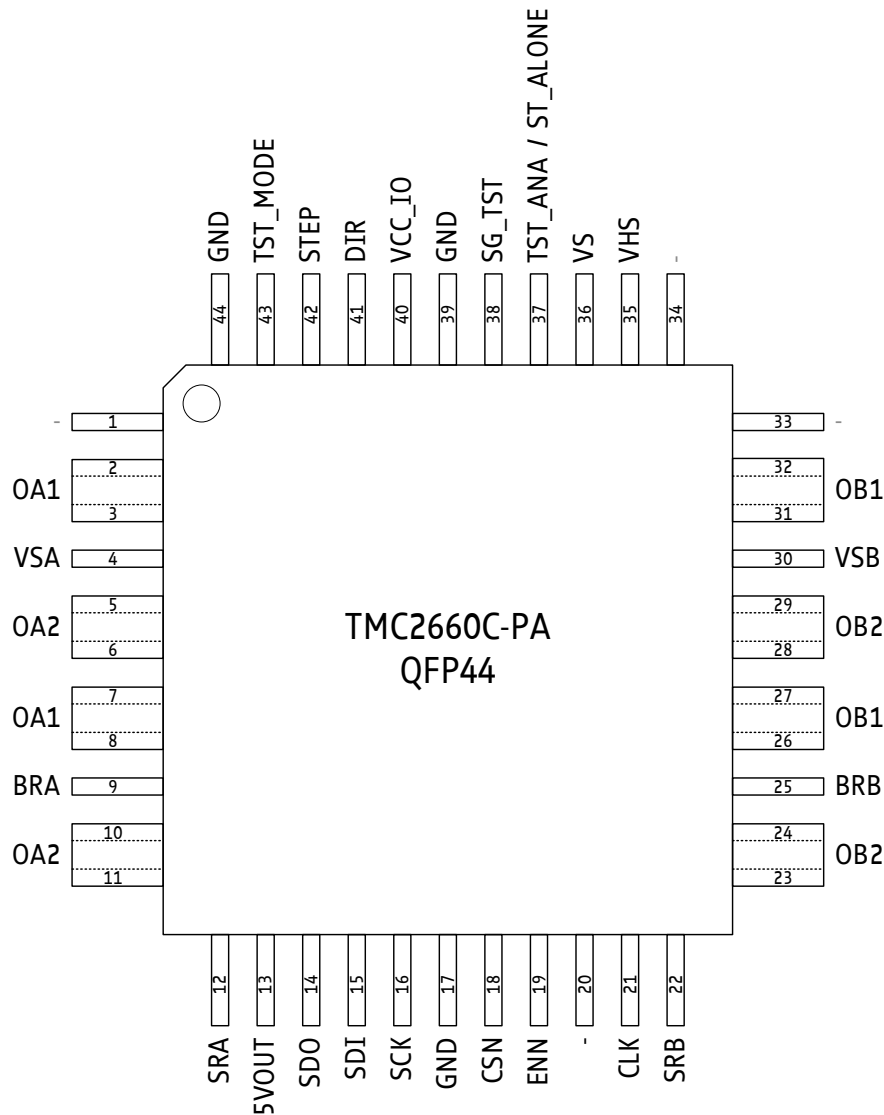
GND 44
TST_MODE 43
STEP 42
DIR 41
VCC_IO 40
GND 39
SG_TST 38
TST_ANA / ST_ALONE 37
VS 36
VHS 35
- 34

- 1
OA1 2
3
VSA 4
OA2 5
6
OA1 7
8
BRA 9
OA2 10
11

33 -
32 OB1
31
30 VSB
29 OB2
28
27 OB1
26
25 BRB
24 OB2
23

TMC2660C-PA
QFP44

12 SRA
13 5VOUT
14 SDO
15 SDI
16 SCK
17 GND
18 CSN
19 ENN
20 -
21 CLK
22 SRB